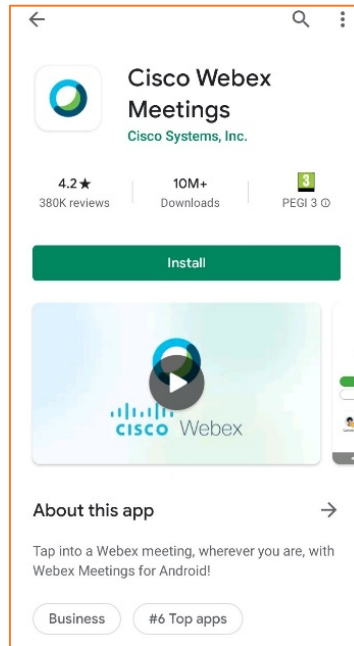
Cisco Webex Meetings
Cisco Systems, Inc.

4.2★
380K reviews

10M+
Downloads

3
PEGI 3 ⓘ

Install

cisco Webex

About this app

Tap into a Webex meeting, wherever you are, with Webex Meetings for Android!

Business

#6 Top apps